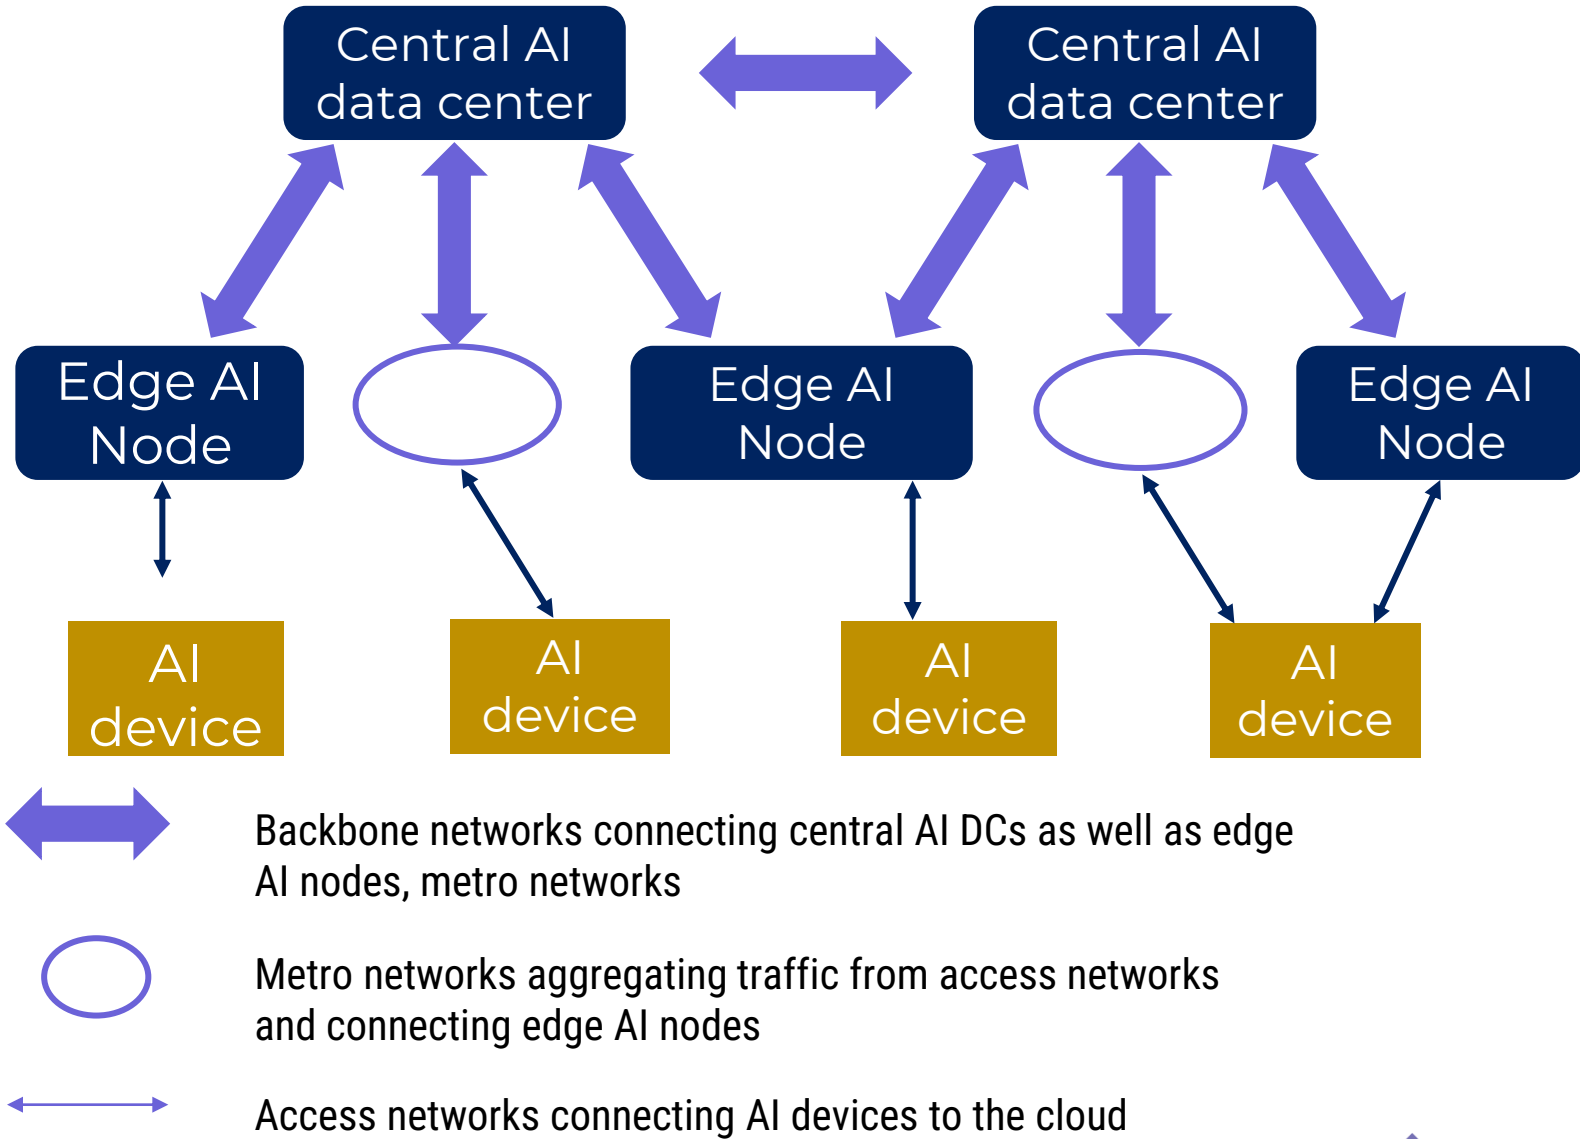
Central AI data center

Central AI data center

Edge AI Node

Edge AI Node

Edge AI Node

AI device

AI device

AI device

AI device

Backbone networks connecting central AI DCs as well as edge AI nodes, metro networks

Metro networks aggregating traffic from access networks and connecting edge AI nodes

Access networks connecting AI devices to the cloud